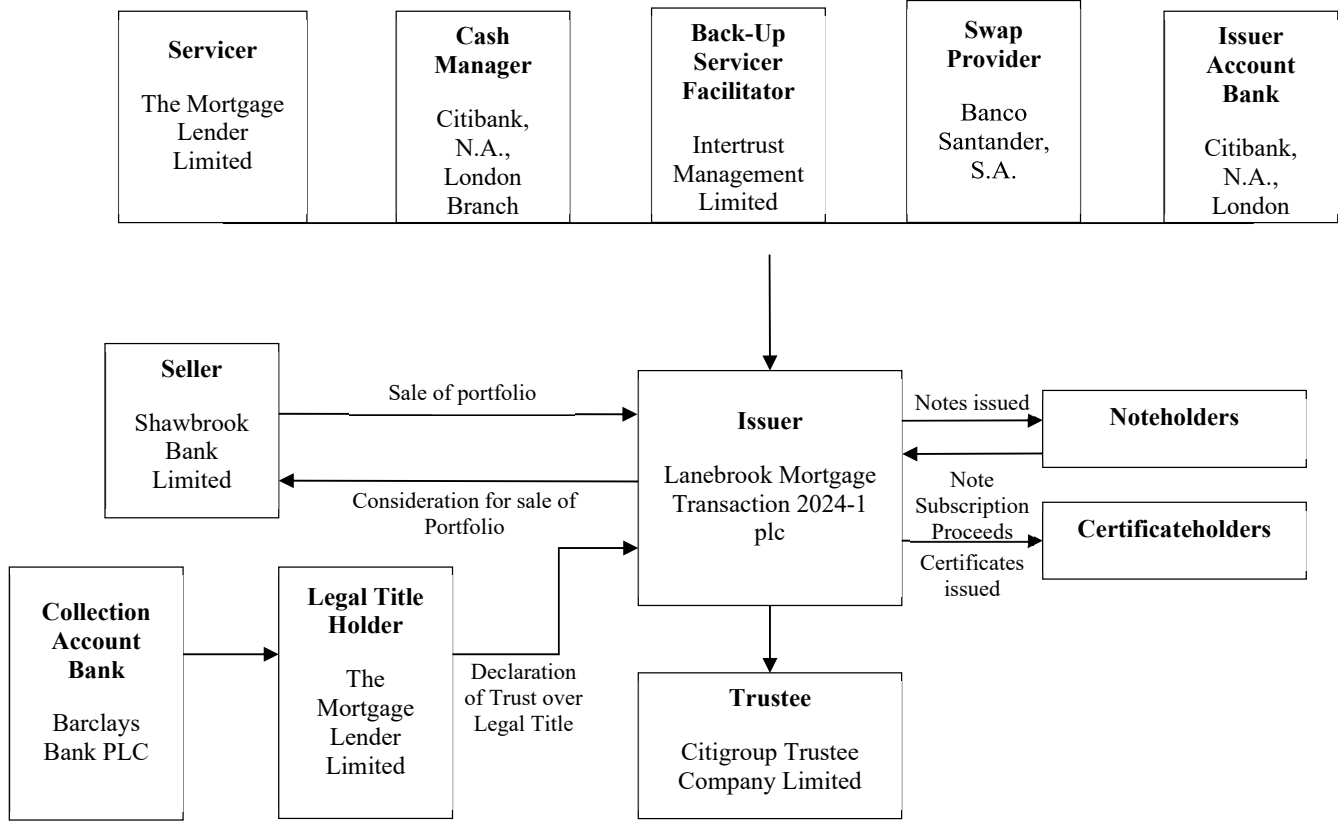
**Servicer**

The Mortgage Lender Limited

**Cash Manager**

Citibank, N.A., London Branch

**Back-Up Servicer Facilitator**

Intertrust Management Limited

**Swap Provider**

Banco Santander, S.A.

**Issuer Account Bank**

Citibank, N.A., London

**Seller**

Shawbrook Bank Limited

Sale of portfolio

Consideration for sale of Portfolio

**Issuer**

Lanebrook Mortgage Transaction 2024-1 plc

Notes issued

**Noteholders**

Note Subscription Proceeds

**Certificateholders**

Certificates issued

**Collection Account Bank**

Barclays Bank PLC

**Legal Title Holder**

The Mortgage Lender Limited

Declaration of Trust over Legal Title

**Trustee**

Citigroup Trustee Company Limited